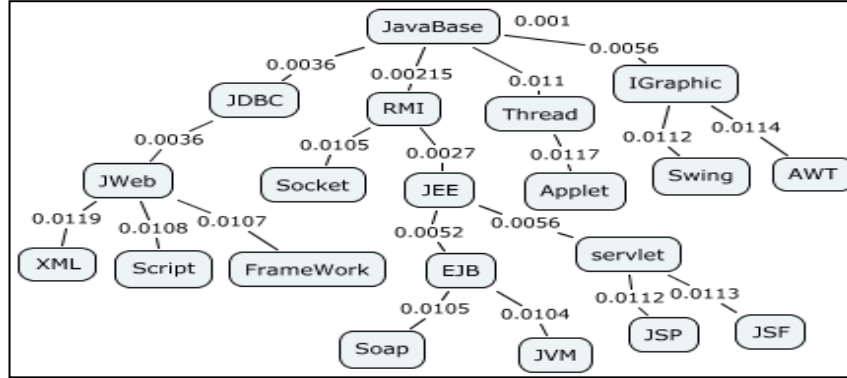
JavaBase
0.001
0.0036
0.00215
0.011
0.0056
JDBC
RMI
Thread
IGraphic
0.0036
0.0105
0.0027
0.0117
0.0112
0.0114
JWeb
Socket
JEE
Applet
Swing
AWT
0.0119
0.0108
0.0107
0.0052
0.0056
XML
Script
FrameWork
EJB
servlet
0.0105
0.0104
0.0112
0.0113
Soap
JVM
JSP
JSF